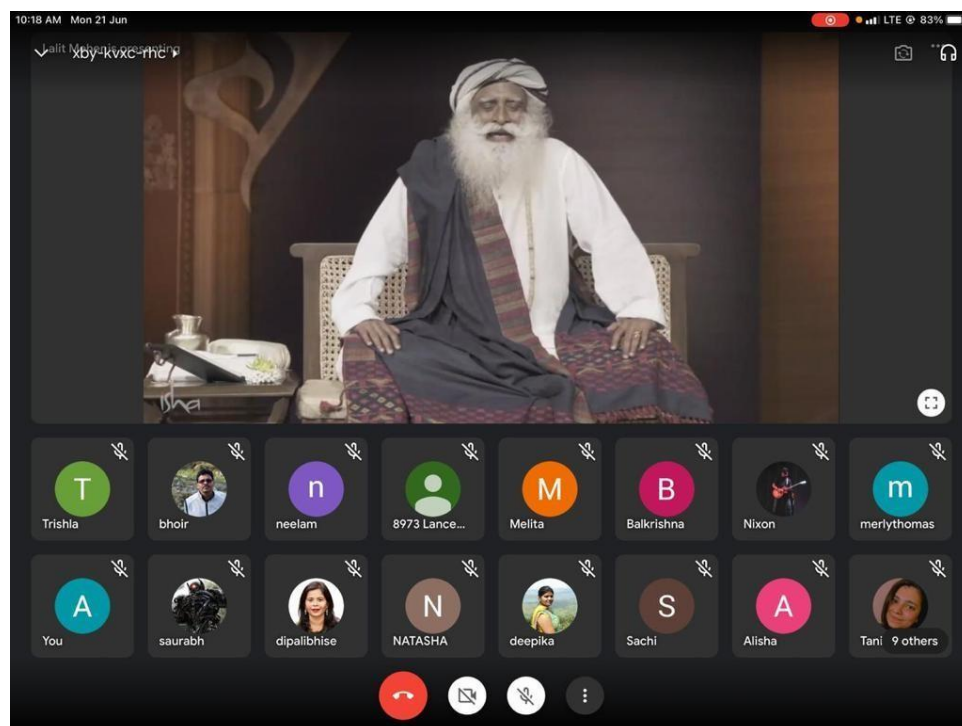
10:18 AM Mon 21 Jun

LTE 83%

Lalit Mehenis presenting

xby-kvxc-rhc

Isha

T
Trishla

bhoir

n
neelam

8973 Lance...

M
Melita

B
Balkrishna

Nixon

m
merlythomas

A
You

saurabh

dipalibhise

N
NATASHA

deepika

S
Sachi

A
Alisha

Tani

9 others